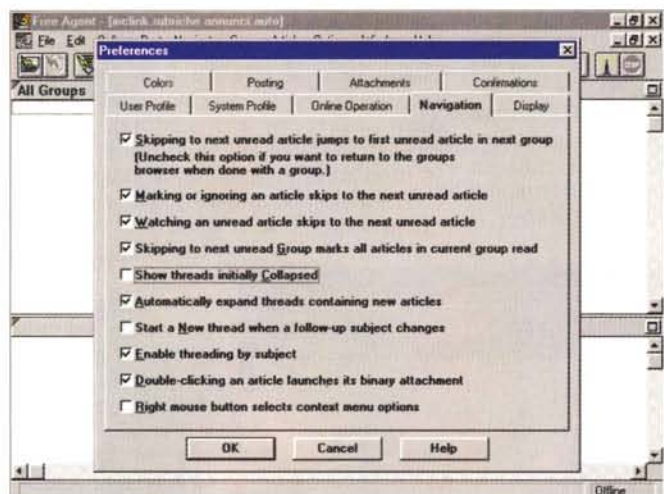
Free Agent - [mclink.subniche annunci auto]

File Edit

Preferences

All Groups

Colors | Posting | Attachments | Confirmations

User Profile | System Profile | Online Operation | Navigation | Display

☑ Skipping to next unread article jumps to first unread article in next group
[Uncheck this option if you want to return to the groups browser when done with a group.]

☑ Marking or ignoring an article skips to the next unread article

☑ Watching an unread article skips to the next unread article

☑ Skipping to next unread Group marks all articles in current group read

☐ Show threads initially Collapsed

☑ Automatically expand threads containing new articles

☐ Start a New thread when a follow-up subject changes

☑ Enable threading by subject

☑ Double-clicking an article launches its binary attachment

☐ Right mouse button selects context menu options

OK | Cancel | Help

Offline